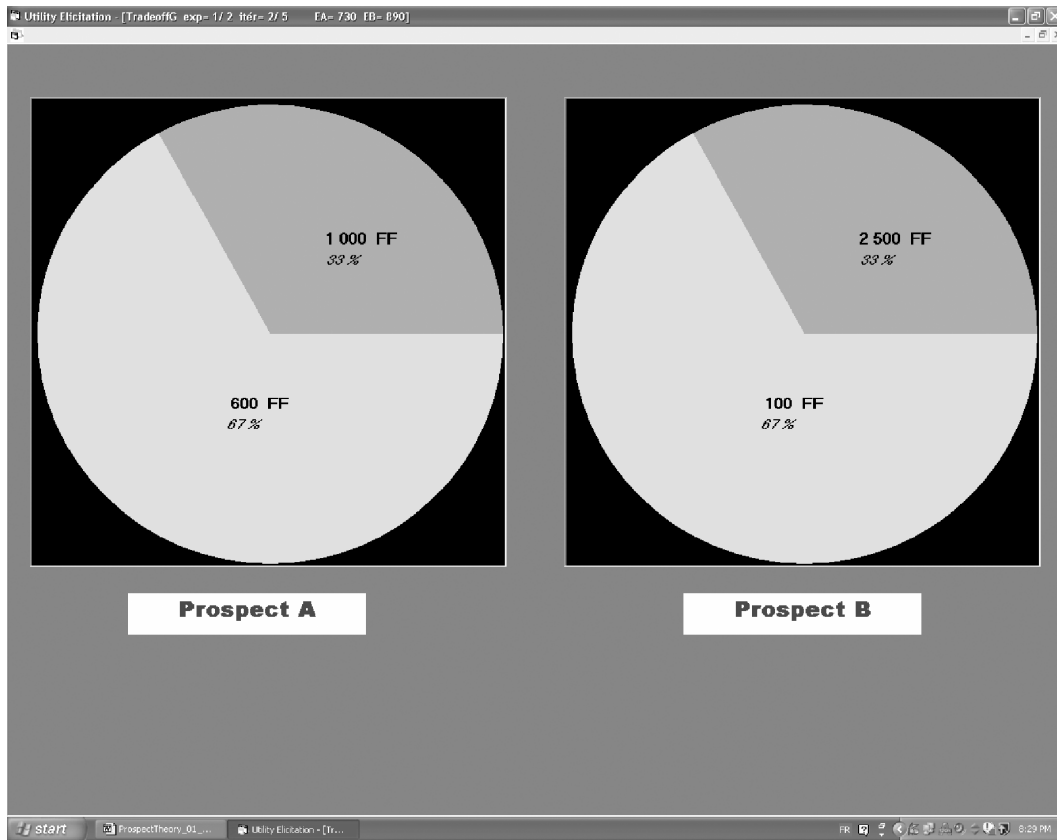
Utility Elicitation - [TradeoffG exp= 1/2 itér= 2/5 EA= 730 EB= 890]

1 000 FF
33 %

600 FF
67 %

2 500 FF
33 %

100 FF
67 %

Prospect A

Prospect B

start
ProspectTheory_01_...
Utility Elicitation - [Tr...
FR
6:29 PM